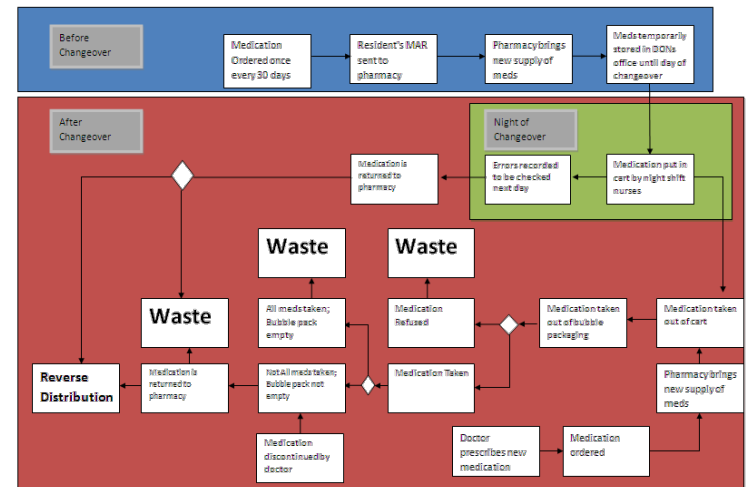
Before Changeover

Medication Ordered once every 30 days

Resident's MAR sent to pharmacy

Pharmacy brings new supply of meds

Meds temporarily stored in DONs office until day of changeover

After Changeover

Night of Changeover

Medication is returned to pharmacy

Errors recorded to be checked next day

Medication put in cart by night shift nurses

Waste

Waste

Waste

All meds taken; Bubble pack empty

Medication Refused

Medication taken out of bubble packaging

Medication taken out of cart

Reverse Distribution

Medication is returned to pharmacy

Not All meds taken; Bubble pack not empty

Medication Taken

Pharmacy brings new supply of meds

Medication discontinued by doctor

Doctor prescribes new medication

Medication ordered